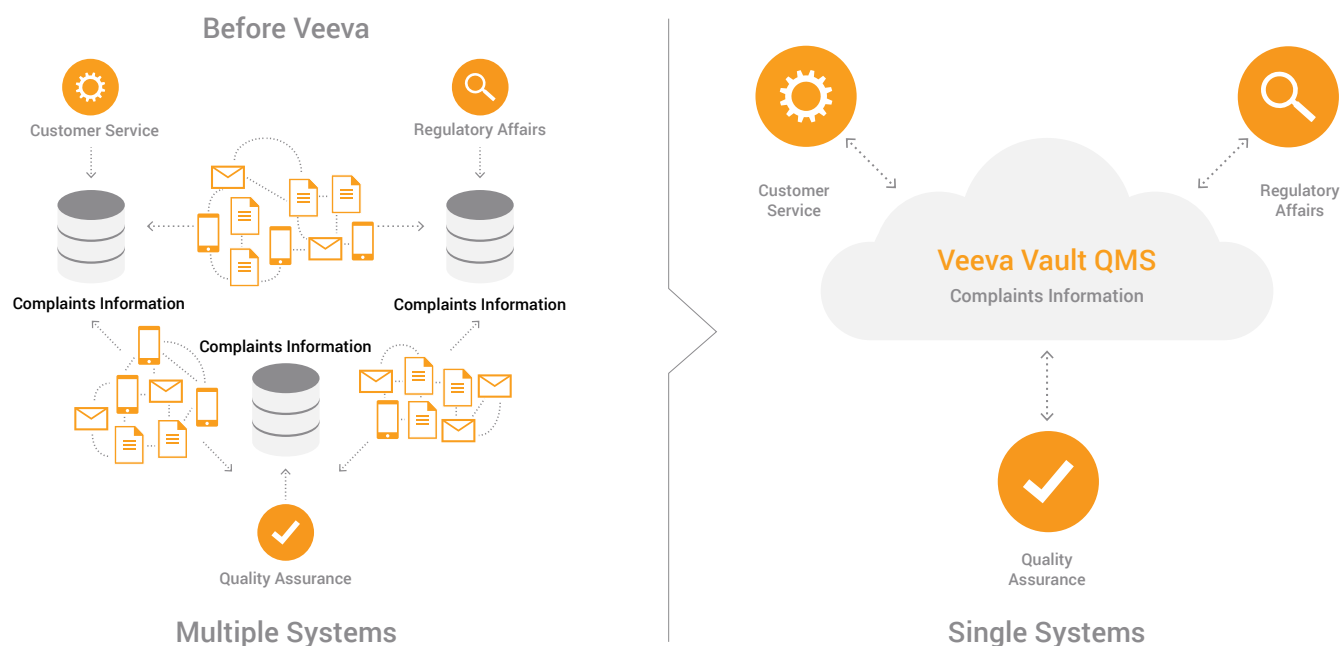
Before Veeva

Customer Service

Regulatory Affairs

Complaints Information

Complaints Information

Complaints Information

Quality Assurance

Multiple Systems

Customer Service

Regulatory Affairs

Veeva Vault QMS

Complaints Information

Quality Assurance

Single Systems